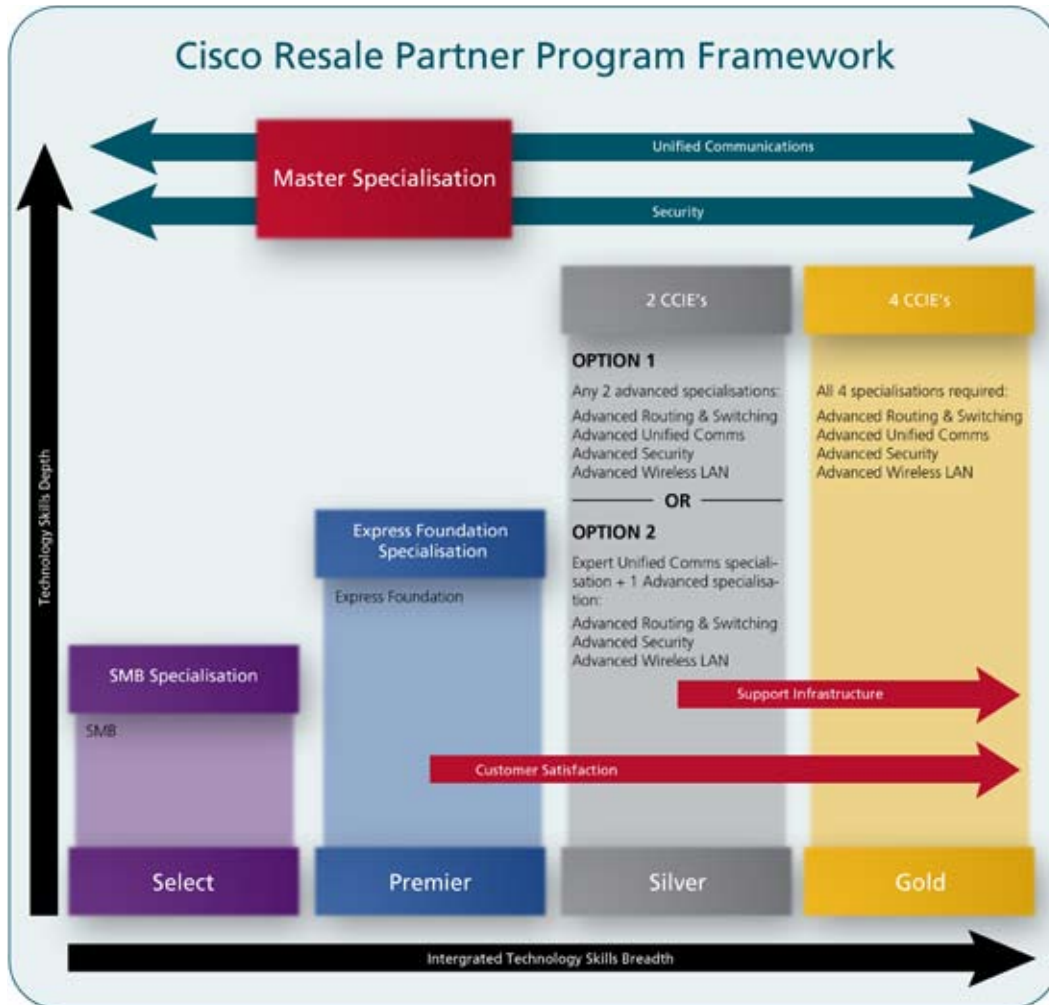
Cisco Resale Partner Program Framework

Master Specialisation

Unified Communications

Security

Technology Skills Depth

2 CCIE's

OPTION 1

Any 2 advanced specialisations:
Advanced Routing & Switching
Advanced Unified Comms
Advanced Security
Advanced Wireless LAN

OR

OPTION 2

Expert Unified Comms specialisation + 1 Advanced specialisation:
Advanced Routing & Switching
Advanced Security
Advanced Wireless LAN

4 CCIE's

All 4 specialisations required:
Advanced Routing & Switching
Advanced Unified Comms
Advanced Security
Advanced Wireless LAN

Express Foundation Specialisation

Express Foundation

SMB Specialisation

SMB

Support Infrastructure

Customer Satisfaction

Select

Premier

Silver

Gold

Intergrated Technology Skills Breadth